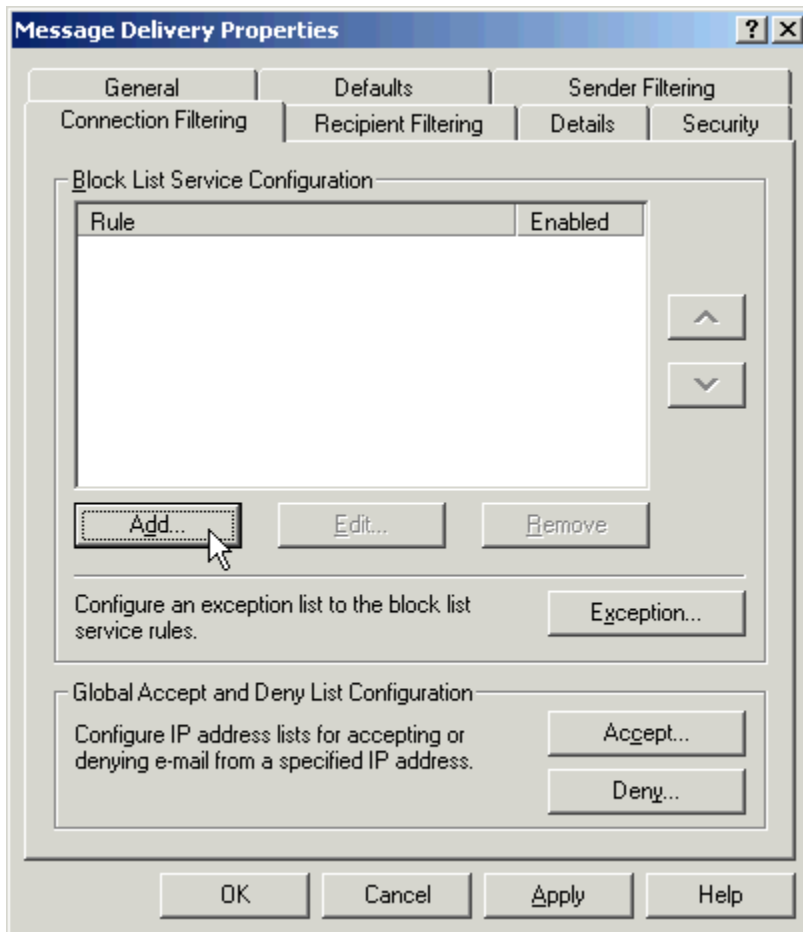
Message Delivery Properties

?

X

General

Defaults

Sender Filtering

Connection Filtering

Recipient Filtering

Details

Security

Block List Service Configuration

| Rule | Enabled |
|---|---|

Add...

Edit...

Remove

Configure an exception list to the block list service rules.

Exception...

Global Accept and Deny List Configuration

Configure IP address lists for accepting or denying e-mail from a specified IP address.

Accept...

Deny...

OK

Cancel

Apply

Help